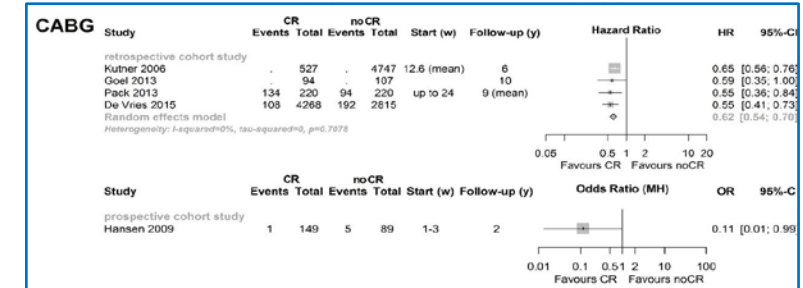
CABG

| Study | CR Events | CR Total | noCR Events | noCR Total | Start (w) | Follow-up (y) | Hazard Ratio | HR | 95%-CI |
|---|---|---|---|---|---|---|---|---|---|
| retrospective cohort study | | | | | | | | | |
| Kutner 2006 | . | 527 | . | 4747 | 12.6 (mean) | 6 | | 0.65 | [0.56; 0.76] |
| Goel 2013 | . | 94 | . | 107 | | 10 | | 0.59 | [0.35; 1.00] |
| Pack 2013 | 134 | 220 | 94 | 220 | up to 24 | 9 (mean) | | 0.55 | [0.36; 0.84] |
| De Vries 2015 | 108 | 4268 | 192 | 2815 | | | | 0.55 | [0.41; 0.73] |
| Random effects model | | | | | | | | 0.62 | [0.54; 0.70] |

Heterogeneity: I-squared=0%, tau-squared=0, p=0.7878

0.05 0.5 1 2 10 20
Favours CR Favours noCR

| Study | CR Events | CR Total | noCR Events | noCR Total | Start (w) | Follow-up (y) | Odds Ratio (MH) | OR | 95%-CI |
|---|---|---|---|---|---|---|---|---|---|
| prospective cohort study | | | | | | | | | |
| Hansen 2009 | 1 | 149 | 5 | 89 | 1-3 | 2 | | 0.11 | [0.01; 0.99] |

0.01 0.1 0.51 2 10 100
Favours CR Favours noCR